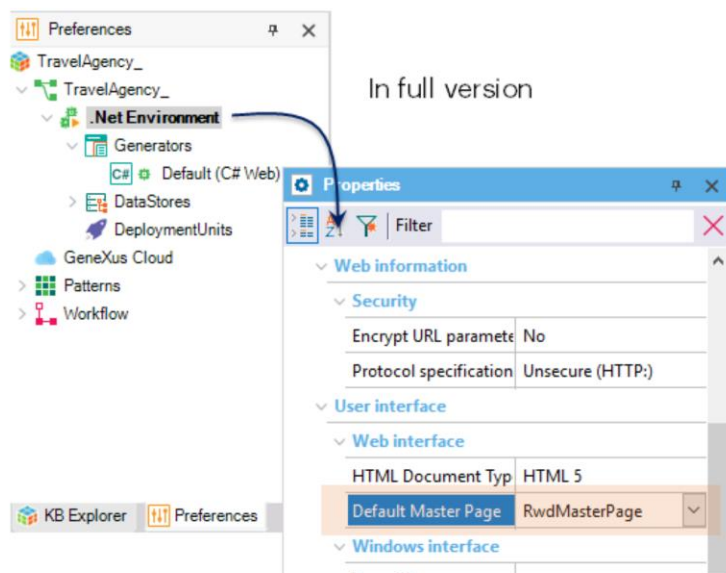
Preferences

TravelAgency_
TravelAgency_
.Net Environment
Generators
C# Default (C# Web)
DataStores
DeploymentUnits
GeneXus Cloud
Patterns
Workflow

In full version

Properties

Filter

Web information
Security
| Encrypt URL paramete | No |
|---|---|
| Protocol specification | Unsecure (HTTP:) |

User interface
Web interface
| HTML Document Typ | HTML 5 |
|---|---|
| Default Master Page | RwdMasterPage |

Windows interface

KB Explorer
Preferences